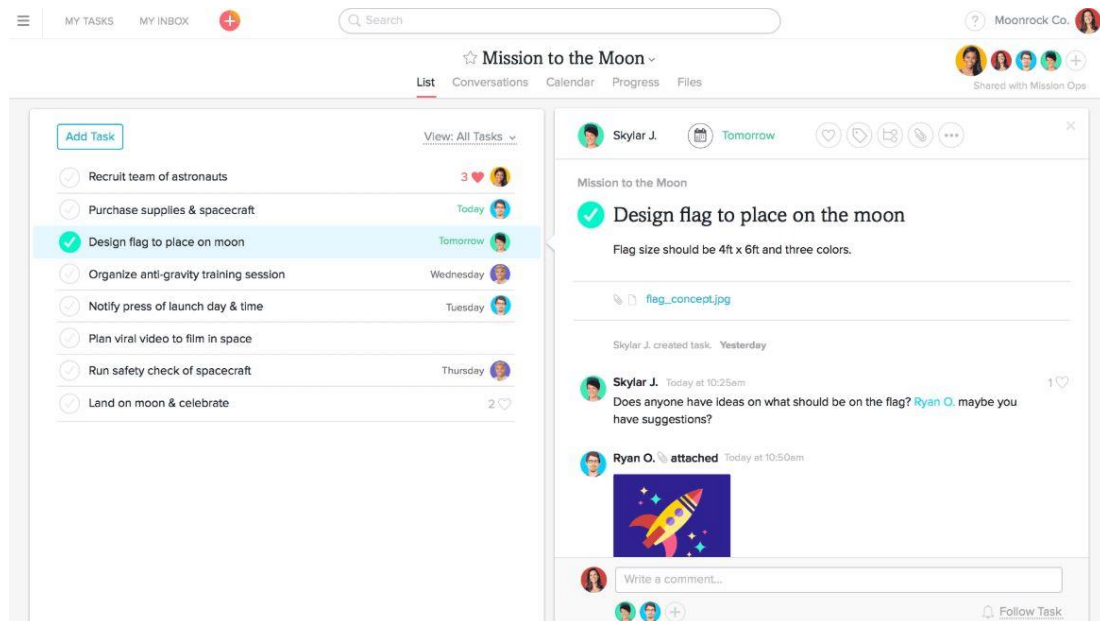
MY TASKS MY INBOX

Search

? Moonrock Co.

Mission to the Moon

List Conversations Calendar Progress Files

Shared with Mission Ops

Add Task

View: All Tasks

Recruit team of astronauts 3

Purchase supplies & spacecraft Today

Design flag to place on moon Tomorrow

Organize anti-gravity training session Wednesday

Notify press of launch day & time Tuesday

Plan viral video to film in space

Run safety check of spacecraft Thursday

Land on moon & celebrate 2

Skylar J. Tomorrow

Mission to the Moon

Design flag to place on the moon

Flag size should be 4ft x 6ft and three colors.

flag_concept.jpg

Skylar J. created task. Yesterday

Skylar J. Today at 10:25am 1

Does anyone have ideas on what should be on the flag? Ryan O. maybe you have suggestions?

Ryan O. attached Today at 10:50am

Write a comment...

Follow Task